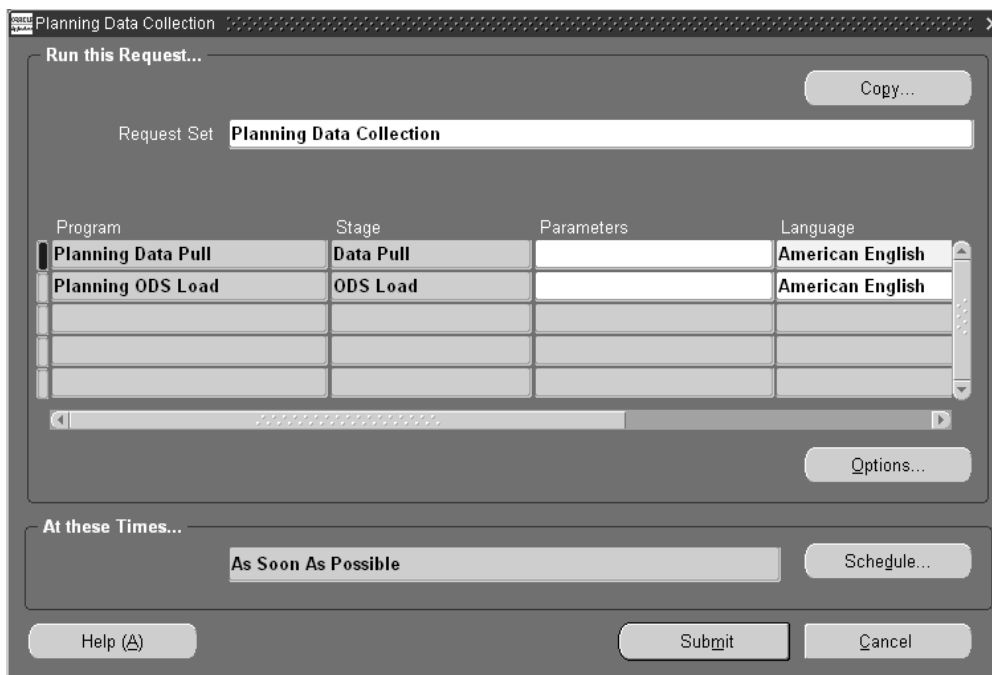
Planning Data Collection

Run this Request...

Copy...

Request Set Planning Data Collection

| Program | Stage | Parameters | Language |
|---|---|---|---|
| Planning Data Pull | Data Pull | | American English |
| Planning ODS Load | ODS Load | | American English |
| | | | |
| | | | |
| | | | |

Options...

At these Times...

As Soon As Possible

Schedule...

Help (A)

Submit

Cancel